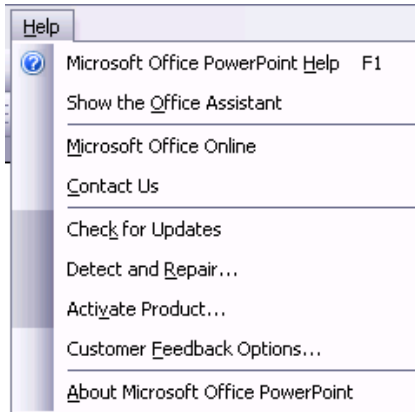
Help

Microsoft Office PowerPoint Help F1

Show the Office Assistant

Microsoft Office Online

Contact Us

Check for Updates

Detect and Repair...

Activate Product...

Customer Feedback Options...

About Microsoft Office PowerPoint